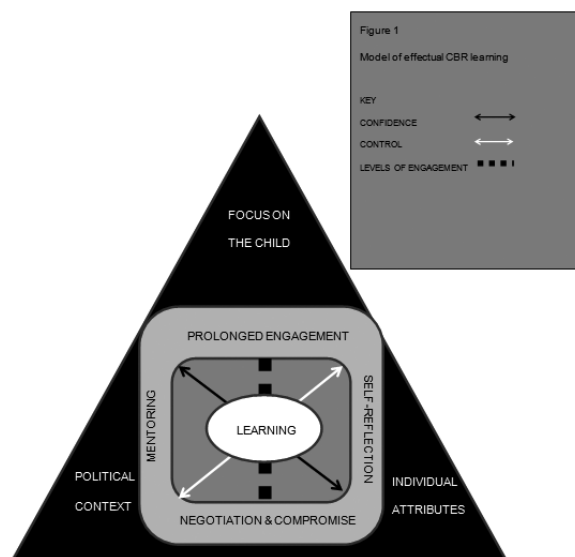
Figure 1

Model of effectual CBR learning

KEY

CONFIDENCE

CONTROL

LEVELS OF ENGAGEMENT

FOCUS ON THE CHILD

PROLONGED ENGAGEMENT

MENTORING

LEARNING

SELF-REFLECTION

NEGOTIATION & COMPROMISE

POLITICAL CONTEXT

INDIVIDUAL ATTRIBUTES